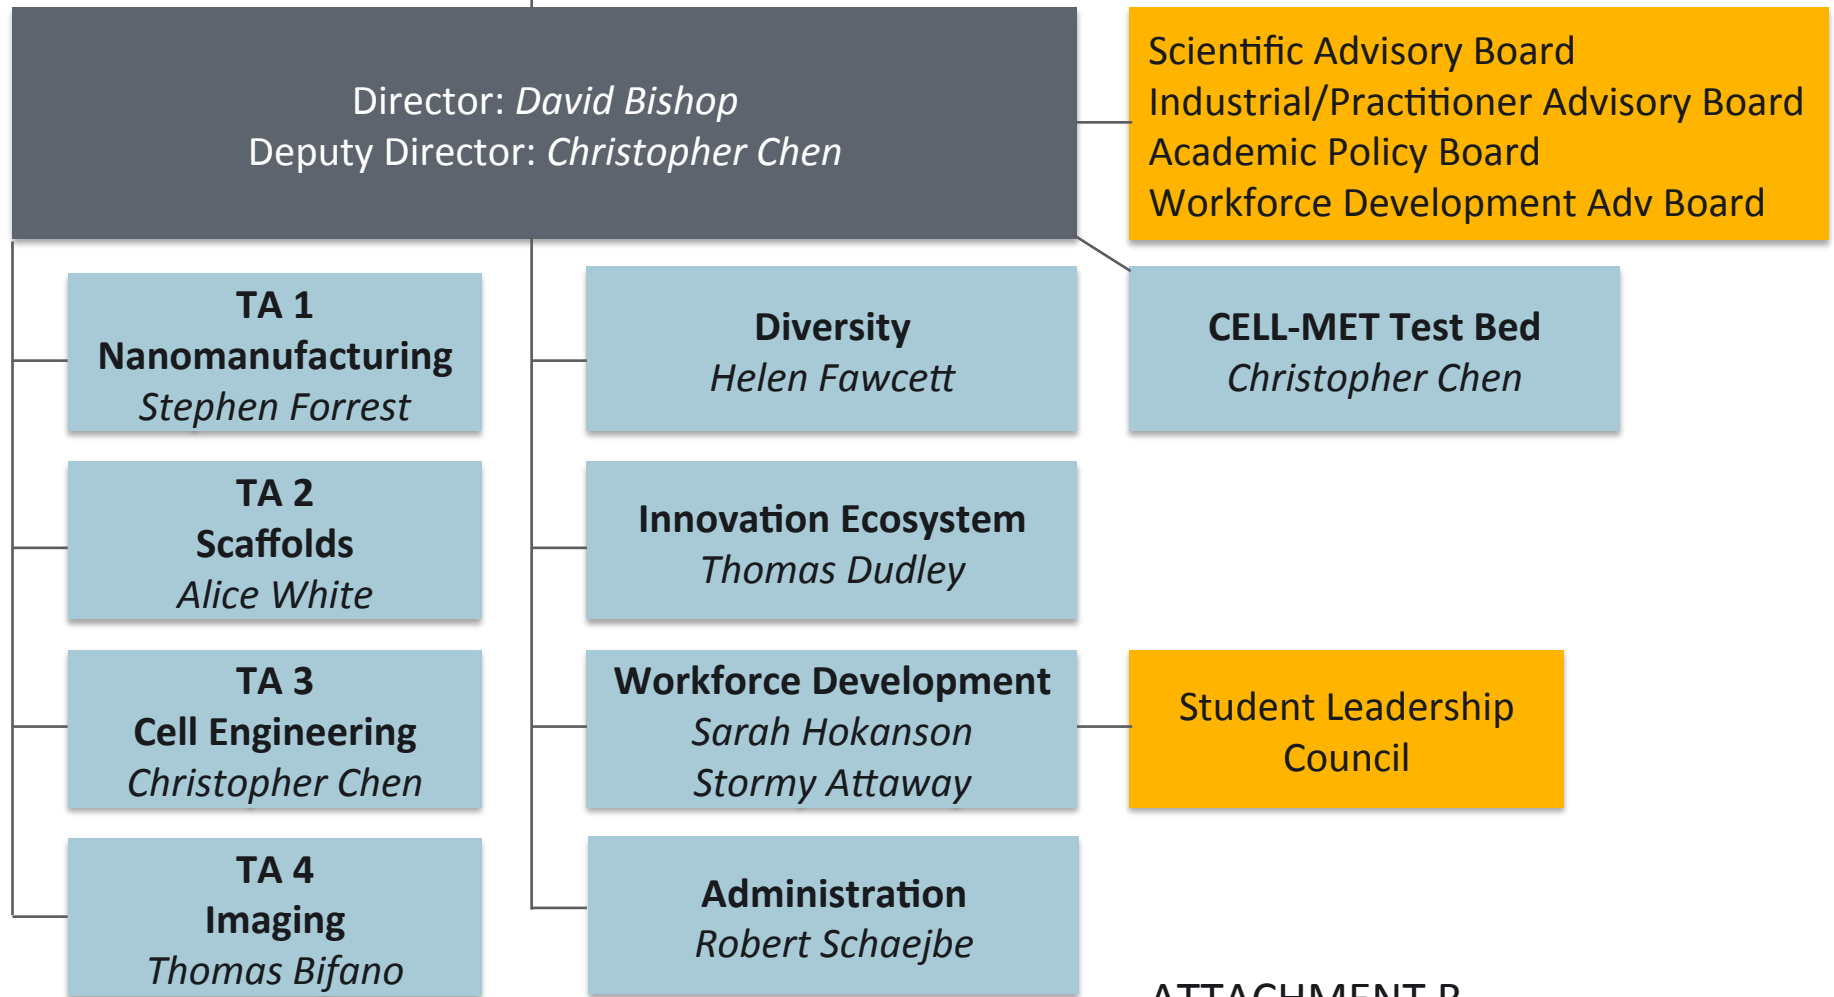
Director: David Bishop
Deputy Director: Christopher Chen

Scientific Advisory Board
Industrial/Practitioner Advisory Board
Academic Policy Board
Workforce Development Adv Board

TA 1
Nanomanufacturing
Stephen Forrest

Diversity
Helen Fawcett

CELL-MET Test Bed
Christopher Chen

TA 2
Scaffolds
Alice White

Innovation Ecosystem
Thomas Dudley

TA 3
Cell Engineering
Christopher Chen

Workforce Development
Sarah Hokanson
Stormy Attaway

Student Leadership Council

TA 4
Imaging
Thomas Bifano

Administration
Robert Schaejbe

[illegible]